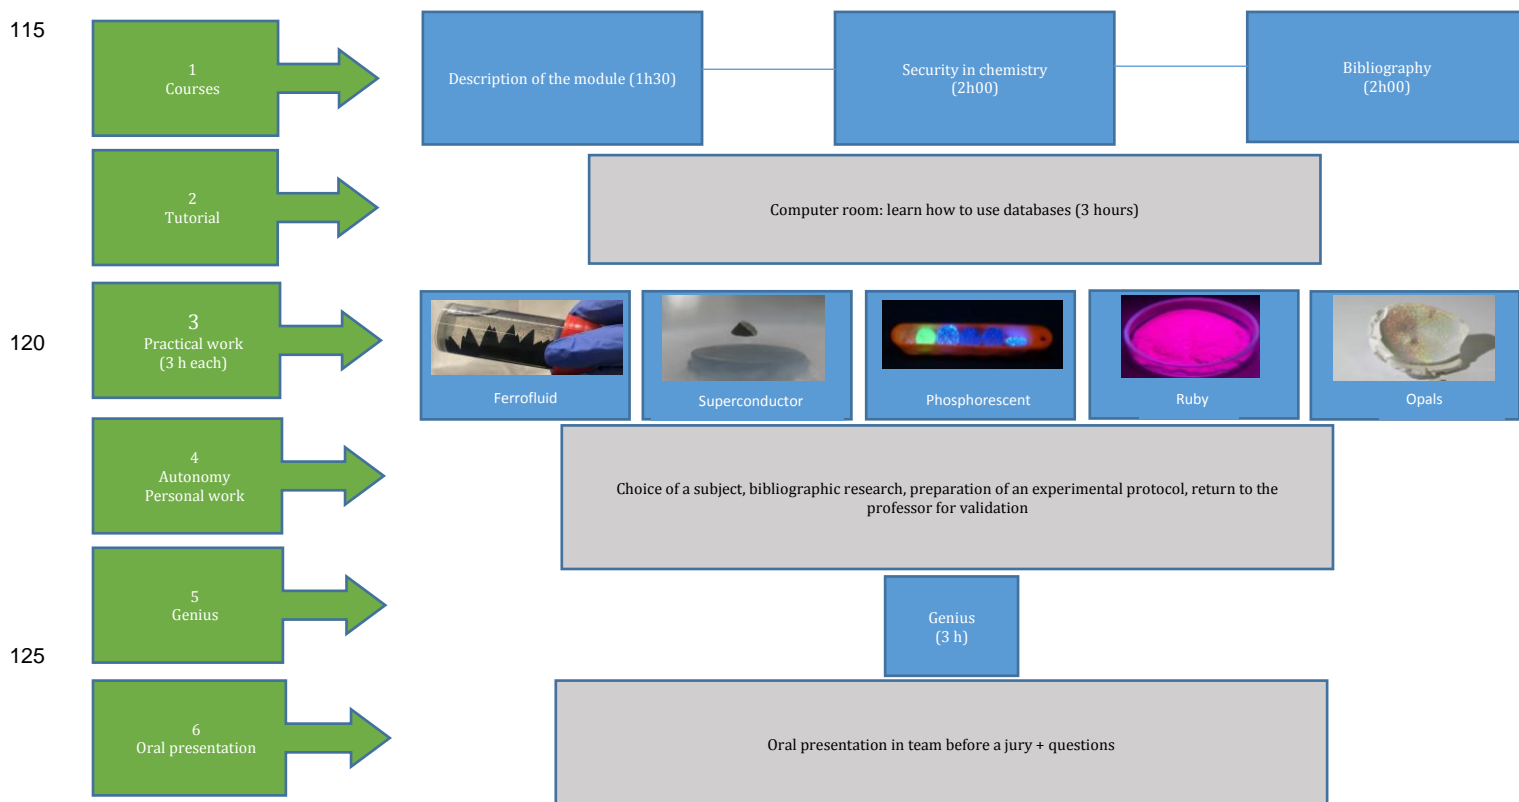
115

1
Courses

Description of the module (1h30)

Security in chemistry
(2h00)

Bibliography
(2h00)

2
Tutorial

Computer room: learn how to use databases (3 hours)

120

3
Practical work
(3 h each)

Ferrofluid

Superconductor

Phosphorescent

Ruby

Opals

4
Autonomy
Personal work

Choice of a subject, bibliographic research, preparation of an experimental protocol, return to the professor for validation

5
Genius

Genius
(3 h)

125

6
Oral presentation

Oral presentation in team before a jury + questions